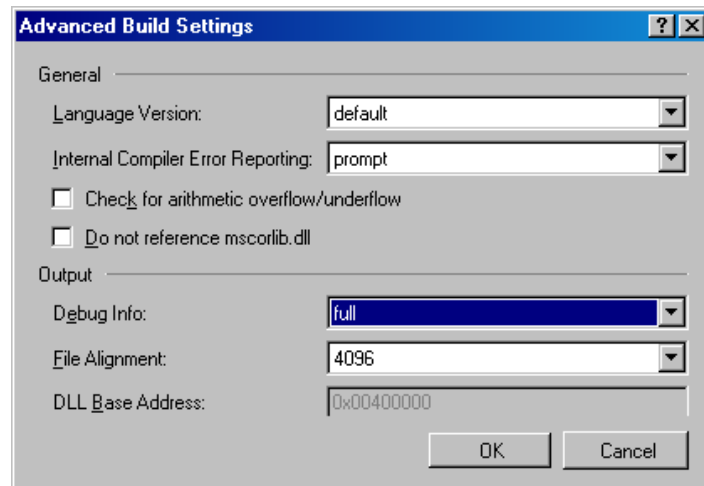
Advanced Build Settings

?
X

General

Language Version: default

Internal Compiler Error Reporting: prompt

Check for arithmetic overflow/underflow

Do not reference mscorlib.dll

Output

Debug Info: full

File Alignment: 4096

DLL Base Address: 0x00400000

OK

Cancel